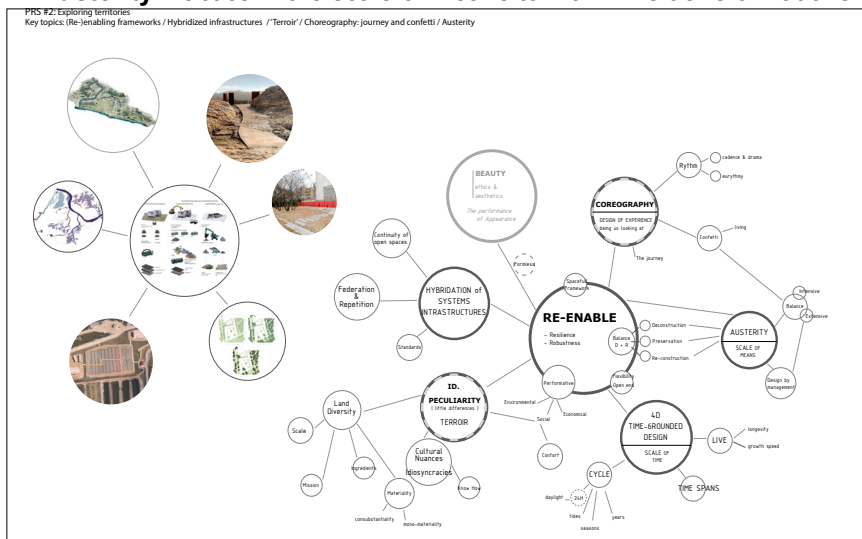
PRS #2: Exploring territories
Key topics: (Re-)enabling frameworks / Hybridized infrastructures / 'Terroir' / Choreography: journey and confetti / Austerity

BEAUTY
ethics & aesthetics
The performance of Appearance

(Formless)

COREOGRAPHY
DESIGN OF EXPERIENCE
being us looking at

Rythm
cadence & drama
eurythmy

Confetti
living

The journey

Spaceful Framework

Continuity of open spaces

Federation & Repetition

HYBRIDATION of SYSTEMS INTRASTRUCTURES

Standards

RE-ENABLE
- Resilience
- Robustness

Balance D + R
Deconstruction
Preservation
Re-construction

Flexibility Open end

AUSTERITY
SCALE OF MEANS

Balance
Intensive
Extensive

Design by management

Performative
Environmental
Social
Economical

Comfort

ID. PECULIARITY
( little differences )
TERROIR

Land Diversity

Scale

Mission

Ingredients

Cultural Nuances Idiosyncracies

Know How

Materiality
consubstantiality
mono-materiality

4D TIME-GROUNDED DESIGN
SCALE OF TIME

LIVE
longevity
growth speed

TIME SPANS

CYCLE
daylight
24H
tides
seasons
years